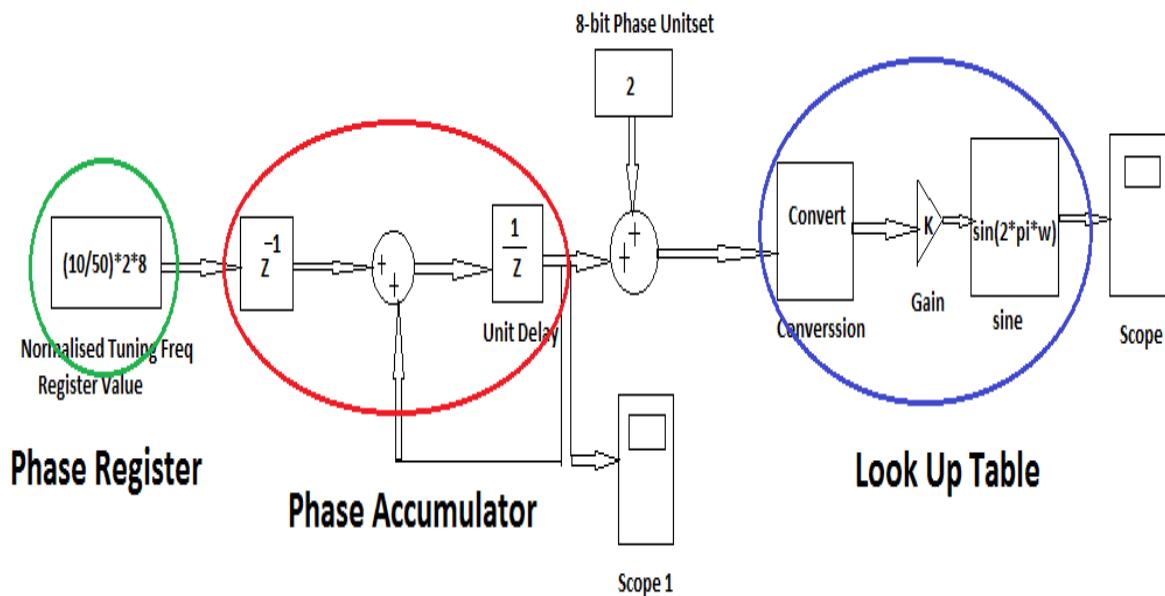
8-bit Phase Unitset

2

(10/50)*2*8

Normalised Tuning Freq Register Value

$Z^{-1}$

+
+

$\frac{1}{Z}$

Unit Delay

+
+

Convert

Converssion

K

Gain

sin(2*pi*w)

sine

Scope

Phase Register

Phase Accumulator

Scope 1

Look Up Table